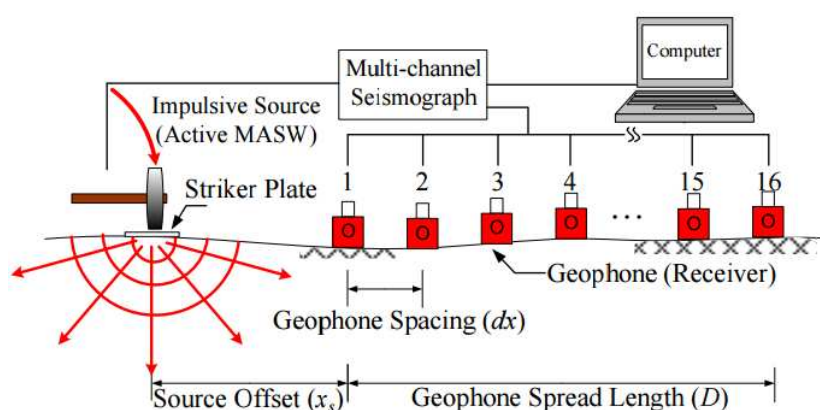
Computer

Multi-channel Seismograph

Impulsive Source (Active MASW)

Striker Plate

1 2 3 4 ... 15 16

Geophone (Receiver)

Geophone Spacing ($dx$)

Source Offset ($x_s$)

Geophone Spread Length ($D$)